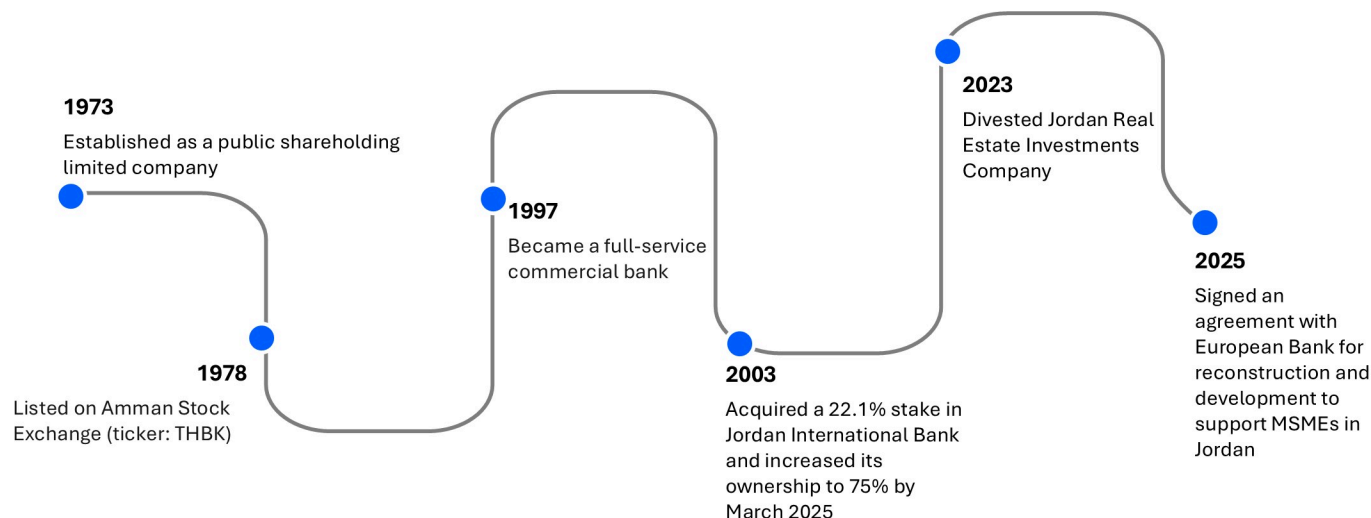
1973

Established as a public shareholding limited company

1978

Listed on Amman Stock Exchange (ticker: THBK)

1997

Became a full-service commercial bank

2003

Acquired a 22.1% stake in Jordan International Bank and increased its ownership to 75% by March 2025

2023

Divested Jordan Real Estate Investments Company

2025

Signed an agreement with European Bank for reconstruction and development to support MSMEs in Jordan